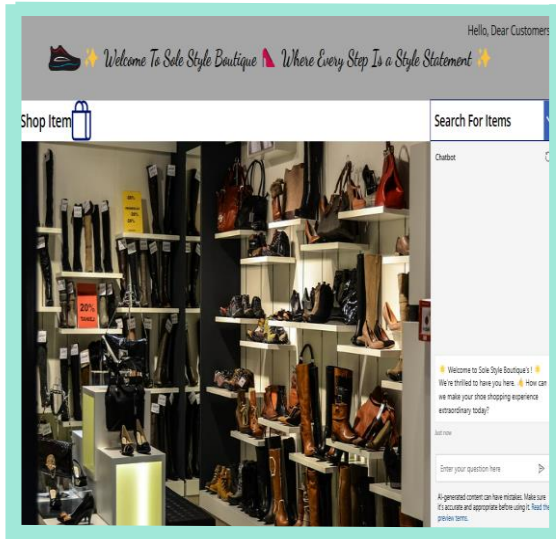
Hello, Dear Customers

✨ Welcome To Sole Style Boutique 👠 Where Every Step Is a Style Statement ✨

Shop Item

Search For Items

Chatbot

20%

👋 Welcome to Sole Style Boutique's! ✨ We're thrilled to have you here. 👋 How can we make your shoe shopping experience extraordinary today?

Just now

Enter your question here

AI-generated content can have mistakes. Make sure it's accurate and appropriate before using it. Read the preview terms.